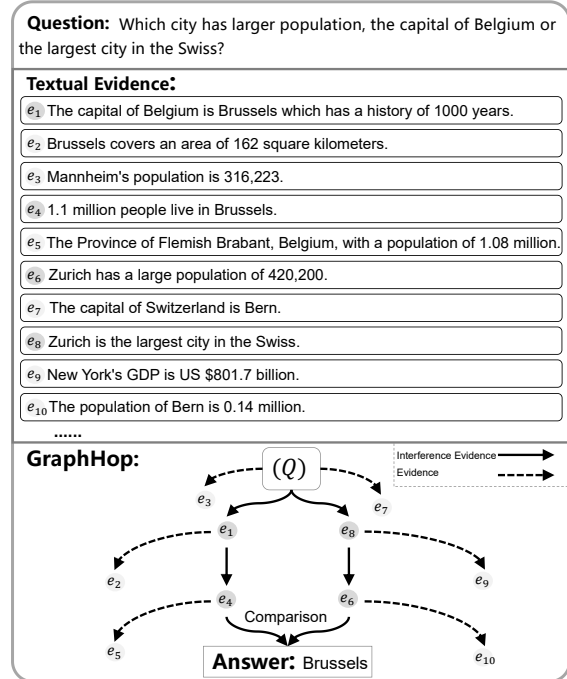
**Question:** Which city has larger population, the capital of Belgium or the largest city in the Swiss?

**Textual Evidence:**

$e_1$ The capital of Belgium is Brussels which has a history of 1000 years.

$e_2$ Brussels covers an area of 162 square kilometers.

$e_3$ Mannheim's population is 316,223.

$e_4$ 1.1 million people live in Brussels.

$e_5$ The Province of Flemish Brabant, Belgium, with a population of 1.08 million.

$e_6$ Zurich has a large population of 420,200.

$e_7$ The capital of Switzerland is Bern.

$e_8$ Zurich is the largest city in the Swiss.

$e_9$ New York's GDP is US \$801.7 billion.

$e_{10}$ The population of Bern is 0.14 million.

......

**GraphHop:**

Interference Evidence
Evidence

$(Q)$

$e_3$ $e_7$

$e_1$ $e_8$

$e_2$ $e_9$

$e_4$ $e_6$

Comparison

$e_5$ $e_{10}$

**Answer:** Brussels